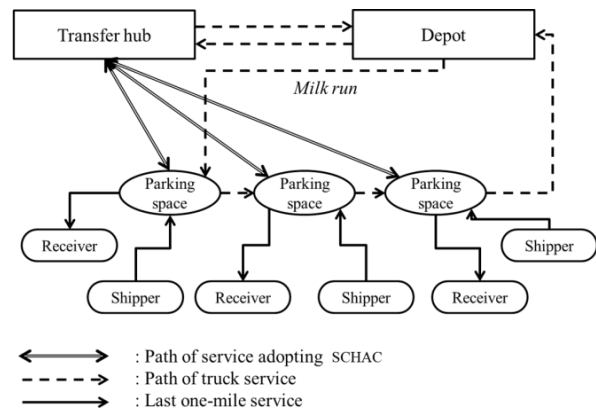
Transfer hub
Depot
Milk run
Parking space
Parking space
Parking space
Receiver
Shipper
Receiver
Shipper
Receiver
Shipper

: Path of service adopting SCHAC
: Path of truck service
: Last one-mile service